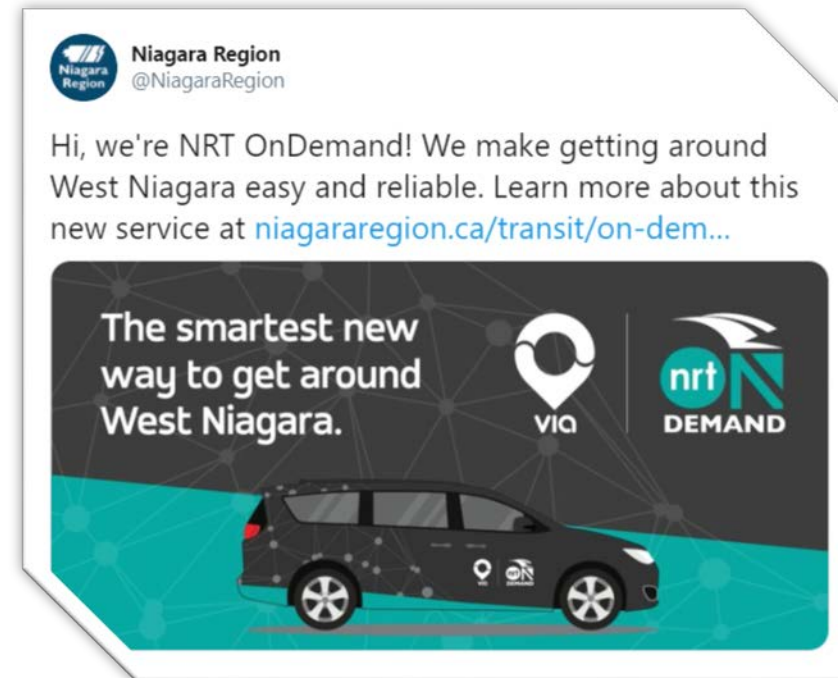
Niagara Region

Niagara Region
@NiagaraRegion

Hi, we're NRT OnDemand! We make getting around West Niagara easy and reliable. Learn more about this new service at niagararegion.ca/transit/on-dem...

The smartest new way to get around West Niagara.

via

nrt ON DEMAND